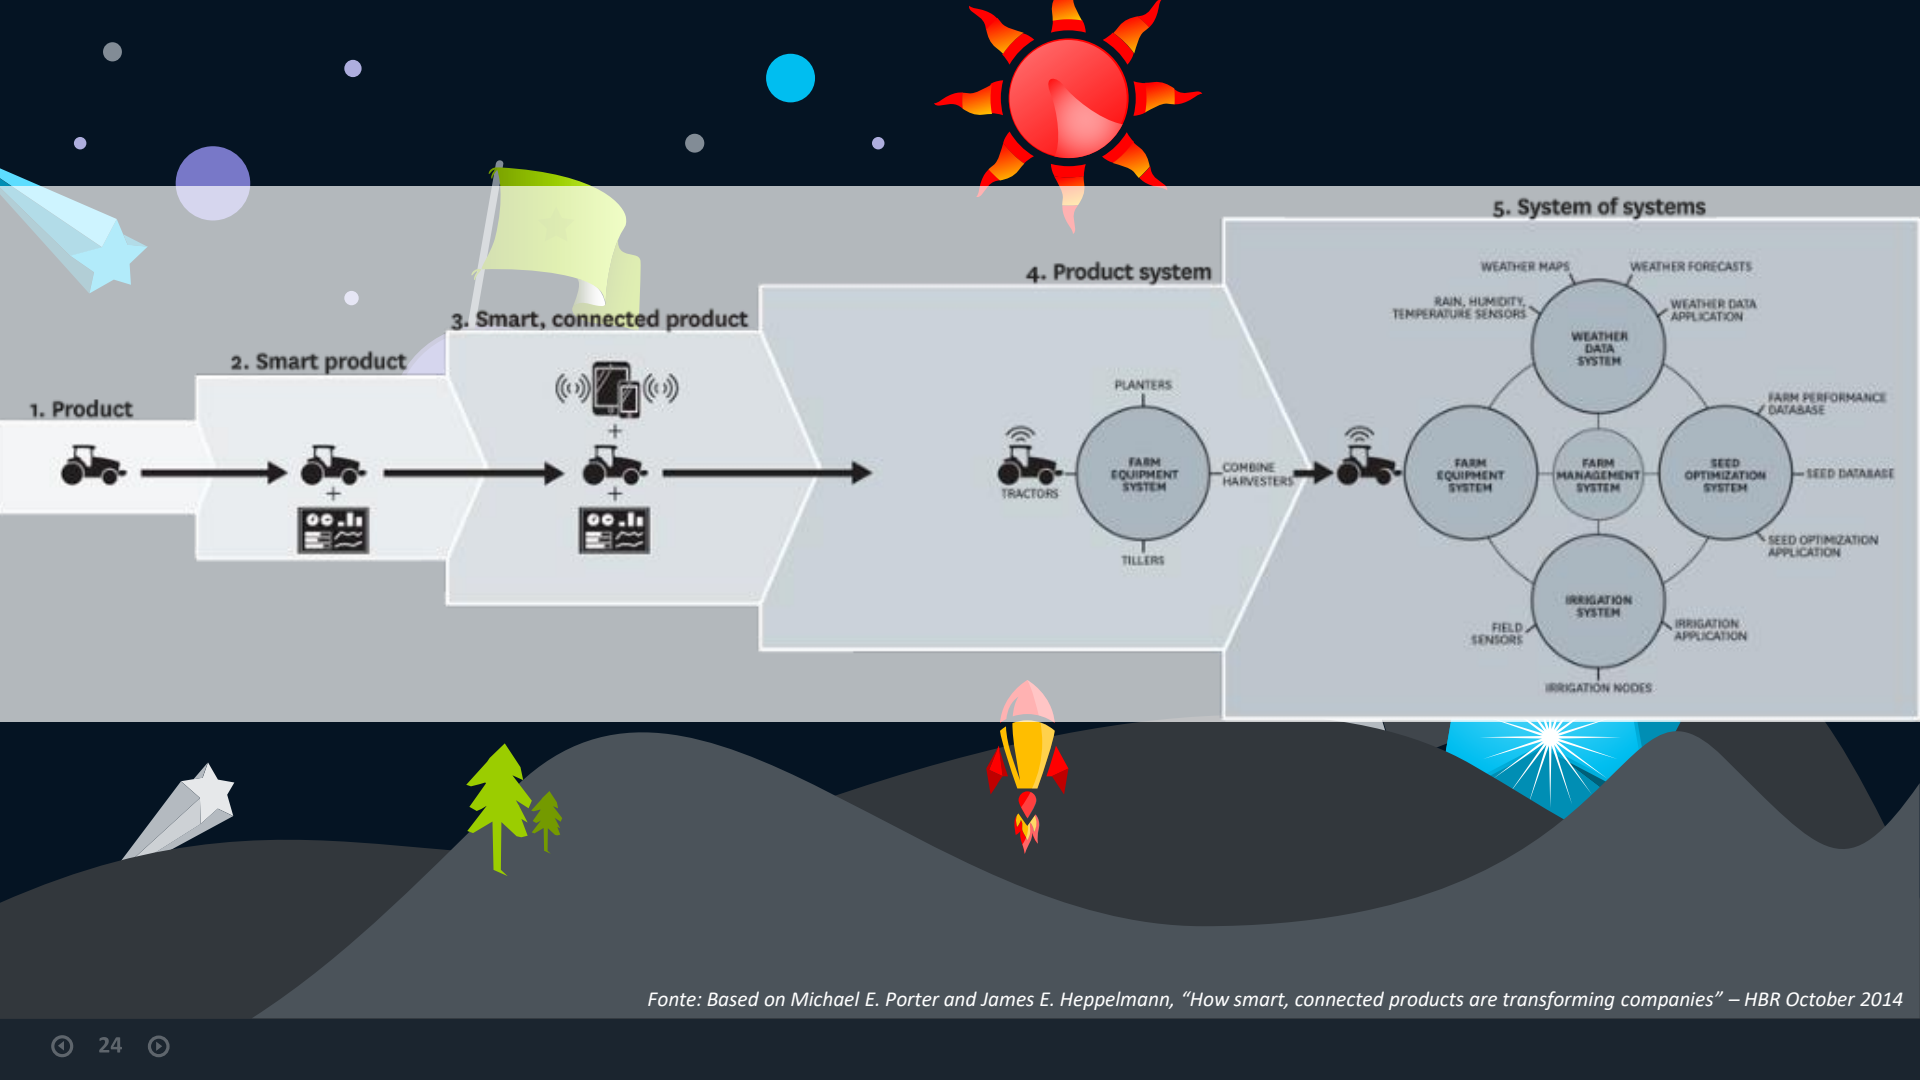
1. Product

2. Smart product

+

3. Smart, connected product

+

+

4. Product system

PLANTERS

TRACTORS

FARM EQUIPMENT SYSTEM

COMBINE HARVESTERS

TILLERS

5. System of systems

WEATHER MAPS

WEATHER FORECASTS

RAIN, HUMIDITY, TEMPERATURE SENSORS

WEATHER DATA SYSTEM

WEATHER DATA APPLICATION

FARM PERFORMANCE DATABASE

FARM EQUIPMENT SYSTEM

FARM MANAGEMENT SYSTEM

SEED OPTIMIZATION SYSTEM

SEED DATABASE

SEED OPTIMIZATION APPLICATION

IRRIGATION SYSTEM

FIELD SENSORS

IRRIGATION APPLICATION

IRRIGATION NODES

Fonte: Based on Michael E. Porter and James E. Heppelmann, “How smart, connected products are transforming companies” – HBR October 2014

24